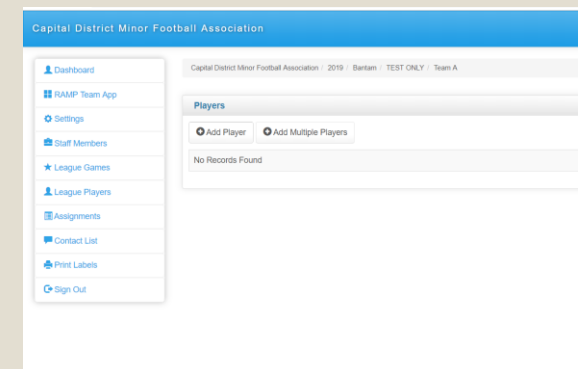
Capital District Minor Football Association

Dashboard
RAMP Team App
Settings
Staff Members
League Games
League Players
Assignments
Contact List
Print Labels
Sign Out

Capital District Minor Football Association / 2019 / Bantam / TEST ONLY / Team A

Players

Add Player
Add Multiple Players

No Records Found